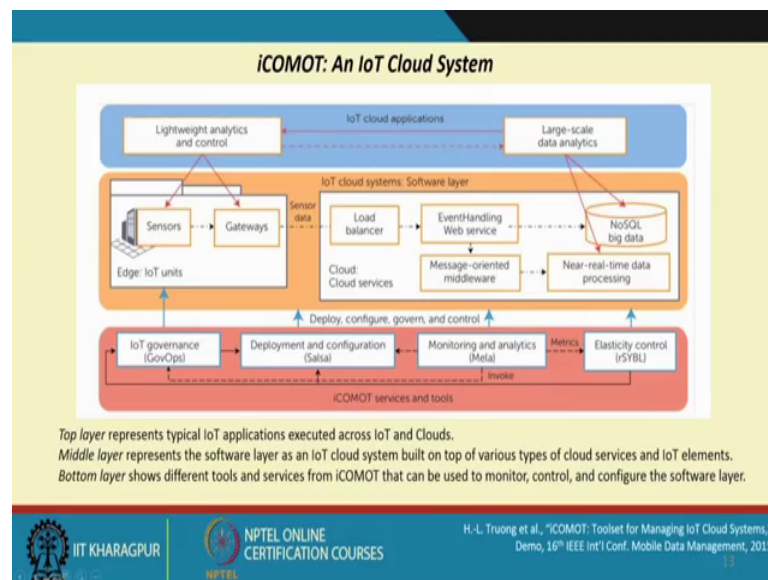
iCOMOT: An IoT Cloud System

IoT cloud applications

Lightweight analytics and control

Large-scale data analytics

IoT cloud systems: Software layer

Sensors

Gateways

Sensor data

Edge: IoT units

Load balancer

EventHandling Web service

NoSQL big data

Cloud: Cloud services

Message-oriented middleware

Near-real-time data processing

Deploy, configure, govern, and control

IoT governance (GovOps)

Deployment and configuration (Salsa)

Monitoring and analytics (Mela)

Metrics

Elasticity control (rSYBL)

Invoke

iCOMOT services and tools

Top layer represents typical IoT applications executed across IoT and Clouds.
Middle layer represents the software layer as an IoT cloud system built on top of various types of cloud services and IoT elements.
Bottom layer shows different tools and services from iCOMOT that can be used to monitor, control, and configure the software layer.

IIT KHARAGPUR

NPTEL ONLINE CERTIFICATION COURSES

NPTEL

H.-L. Truong et al., "iCOMOT: Toolset for Managing IoT Cloud Systems, Demo, 16th IEEE Int'l Conf. Mobile Data Management, 201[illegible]

13